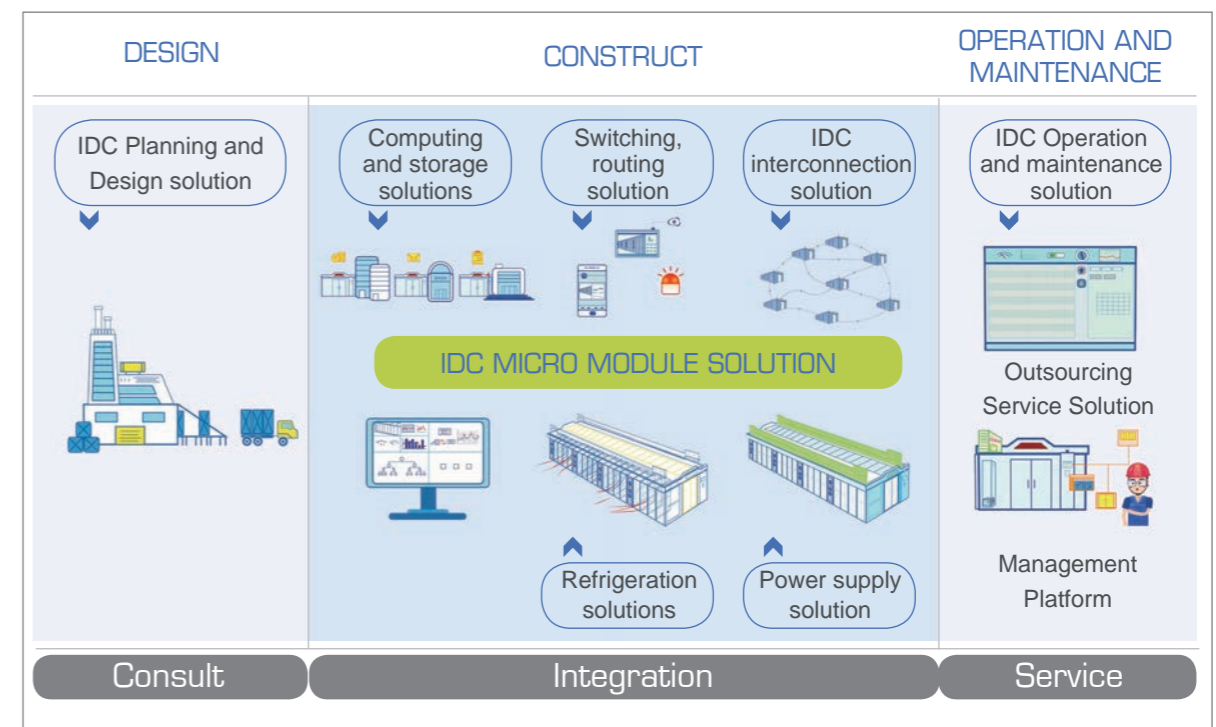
DESIGN

CONSTRUCT

OPERATION AND MAINTENANCE

IDC Planning and Design solution

Computing and storage solutions

Switching, routing solution

IDC interconnection solution

IDC Operation and maintenance solution

IDC MICRO MODULE SOLUTION

Outsourcing Service Solution

Refrigeration solutions

Power supply solution

Management Platform

Consult

Integration

Service